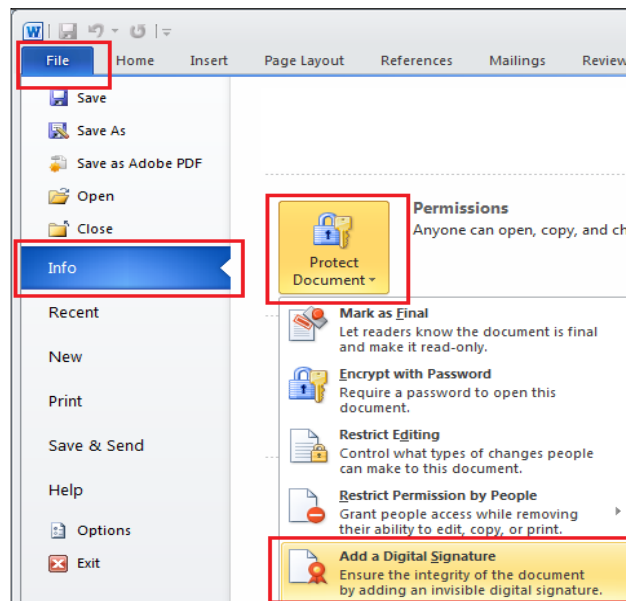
File
Home
Insert
Page Layout
References
Mailings
Review

Save
Save As
Save as Adobe PDF
Open
Close
Info
Recent
New
Print
Save & Send
Help
Options
Exit

Protect Document

Permissions
Anyone can open, copy, and ch

Mark as Final
Let readers know the document is final and make it read-only.

Encrypt with Password
Require a password to open this document.

Restrict Editing
Control what types of changes people can make to this document.

Restrict Permission by People
Grant people access while removing their ability to edit, copy, or print.

Add a Digital Signature
Ensure the integrity of the document by adding an invisible digital signature.